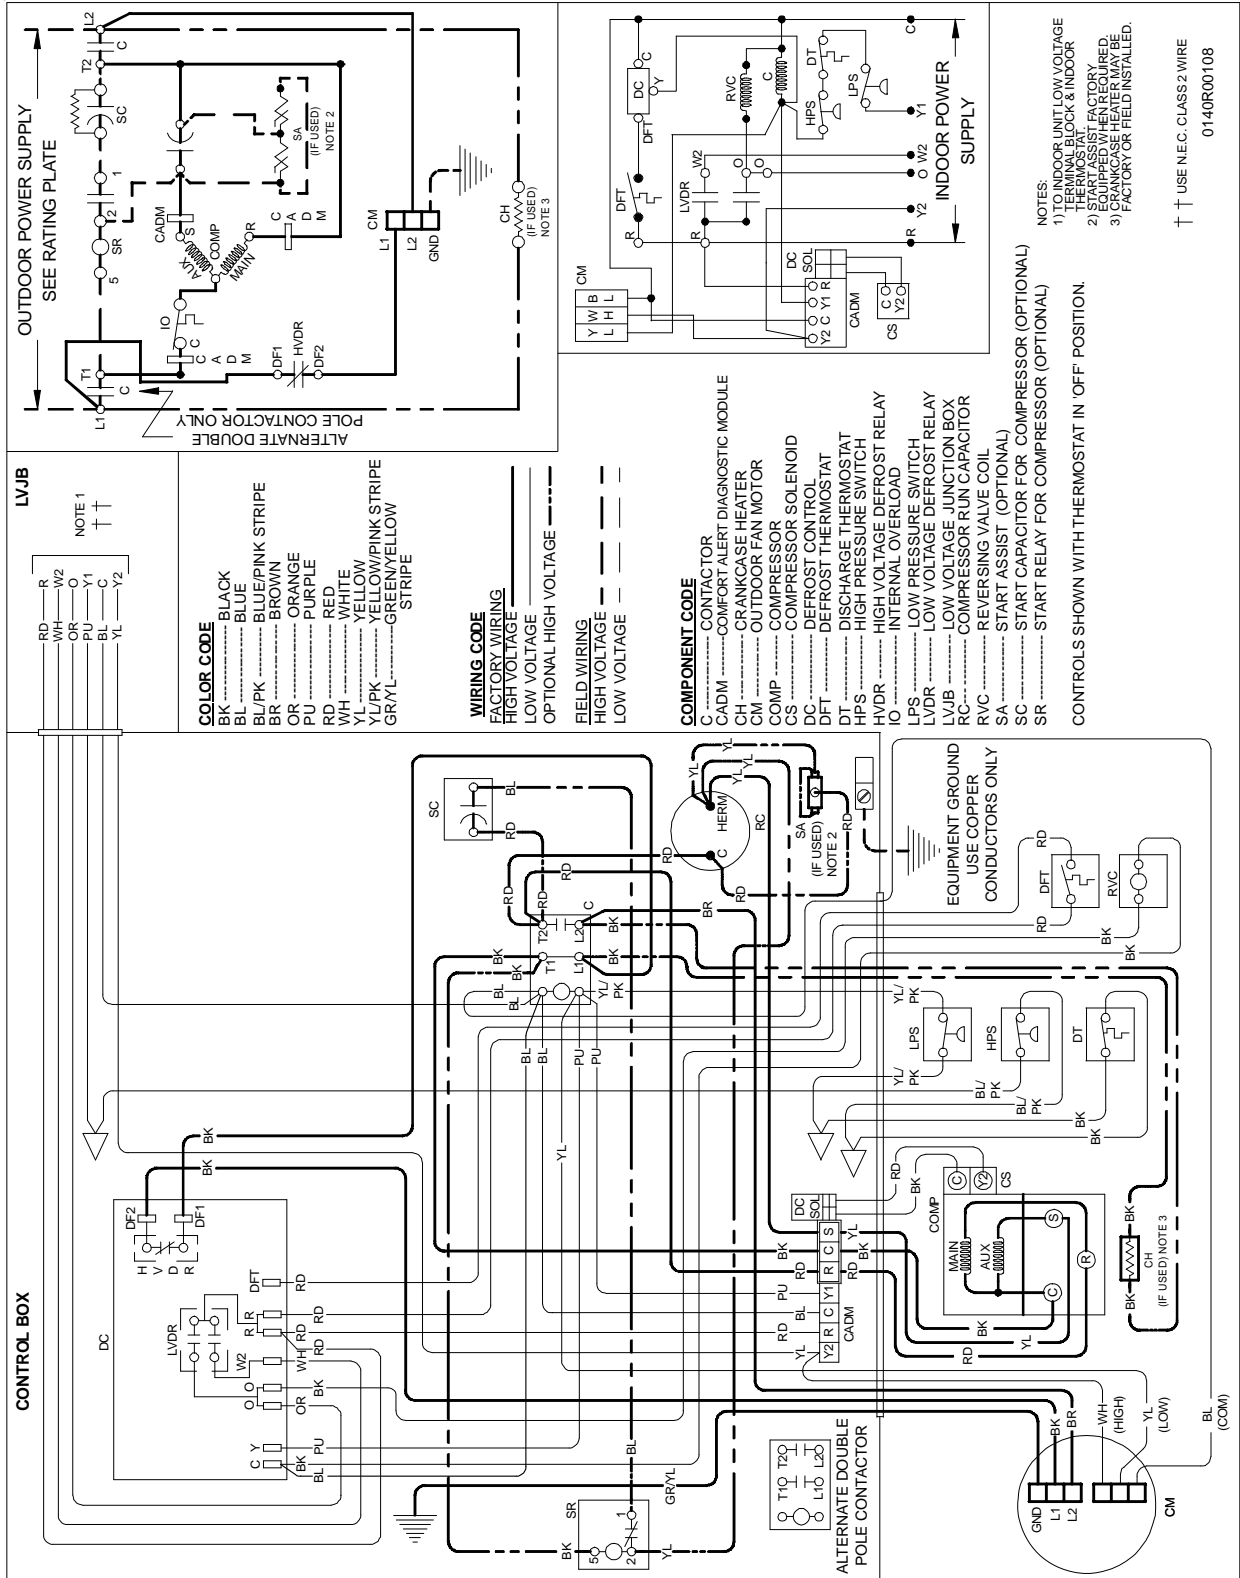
OUTDOOR POWER SUPPLY
SEE RATING PLATE

ALTERNATE DOUBLE POLE CONTACTOR ONLY

L1 T1 C L2 T2 C SC 1 2 SR 5 CADM S COMP AUX MAIN R C A D M SA (IF USED) NOTE 2 IO C C A D M DF1 HVDR DF2 CM L1 L2 GND CH (IF USED) NOTE 3

DC C Y DFT RVC C DT HPS LPS Y1 W2 O O W2 DFT LVDR R R Y2 R C INDOOR POWER SUPPLY

CM Y W B L H L DC SOL Y C Y1 R Y2 C Y1 R CADM C Y2 CS

NOTES:
1) TO INDOOR UNIT LOW VOLTAGE TERMINAL BLOCK & INDOOR THERMOSTAT.
2) START ASSIST FACTORY EQUIPPED WHEN REQUIRED.
3) CRANKCASE HEATER MAY BE FACTORY OR FIELD INSTALLED.

† † USE N.E.C. CLASS 2 WIRE

0140R00108

LVJB

RD R
WH W2
OR O
PU Y1
BL C
YL Y2

NOTE 1
† †

COLOR CODE
BK ............ BLACK
BL ............ BLUE
BL/PK ......... BLUE/PINK STRIPE
BR ............ BROWN
OR ............ ORANGE
PU ............ PURPLE
RD ............ RED
WH ............ WHITE
YL ............ YELLOW
YL/PK ......... YELLOW/PINK STRIPE
GR/YL ......... GREEN/YELLOW STRIPE

WIRING CODE
FACTORY WIRING
HIGH VOLTAGE
LOW VOLTAGE
OPTIONAL HIGH VOLTAGE

FIELD WIRING
HIGH VOLTAGE
LOW VOLTAGE

COMPONENT CODE
C ............ CONTACTOR
CADM ......... COMFORT ALERT DIAGNOSTIC MODULE
CH ........... CRANKCASE HEATER
CM ........... OUTDOOR FAN MOTOR
COMP ......... COMPRESSOR
CS ........... COMPRESSOR SOLENOID
DC ........... DEFROST CONTROL
DFT .......... DEFROST THERMOSTAT
DT ........... DISCHARGE THERMOSTAT
HPS .......... HIGH PRESSURE SWITCH
HVDR ......... HIGH VOLTAGE DEFROST RELAY
IO ........... INTERNAL OVERLOAD
LPS .......... LOW PRESSURE SWITCH
LVDR ......... LOW VOLTAGE DEFROST RELAY
LVJB ......... LOW VOLTAGE JUNCTION BOX
RC ........... COMPRESSOR RUN CAPACITOR
RVC .......... REVERSING VALVE COIL
SA ........... START ASSIST (OPTIONAL)
SC ........... START CAPACITOR FOR COMPRESSOR (OPTIONAL)
SR ........... START RELAY FOR COMPRESSOR (OPTIONAL)

CONTROLS SHOWN WITH THERMOSTAT IN 'OFF' POSITION.

CONTROL BOX

DC DF2 DF1 H V D R DFT LVDR R R W2 O O C Y BK BK RD RD RD WH RD BK OR PU BK BL

SC BL RD RD RD RD T2 L2 C BK BK BR T1 L1 BK BK BL BL YL/PK BL BL PU PU YL

HERM C RC YL YL YL SA (IF USED) NOTE 2 RD RD

EQUIPMENT GROUND
USE COPPER CONDUCTORS ONLY

DFT RD RD RVC BK BK YL/PK LPS YL/PK HPS BL/PK BL/PK DT BK BK

DC SOL R C S BK RD YL RD BK RD PU BL RD Y2 R C Y1 CADM YL RD BK YL

COMP RD BK C Y2 CS MAIN AUX S R C BK CH (IF USED) NOTE 3 BK

SR 5 2 1 BK YL BL GR/YL

ALTERNATE DOUBLE POLE CONTACTOR
T1 T2 L1 L2

GND L1 L2 BK BR WH (HIGH) YL (LOW) BL (COM) CM